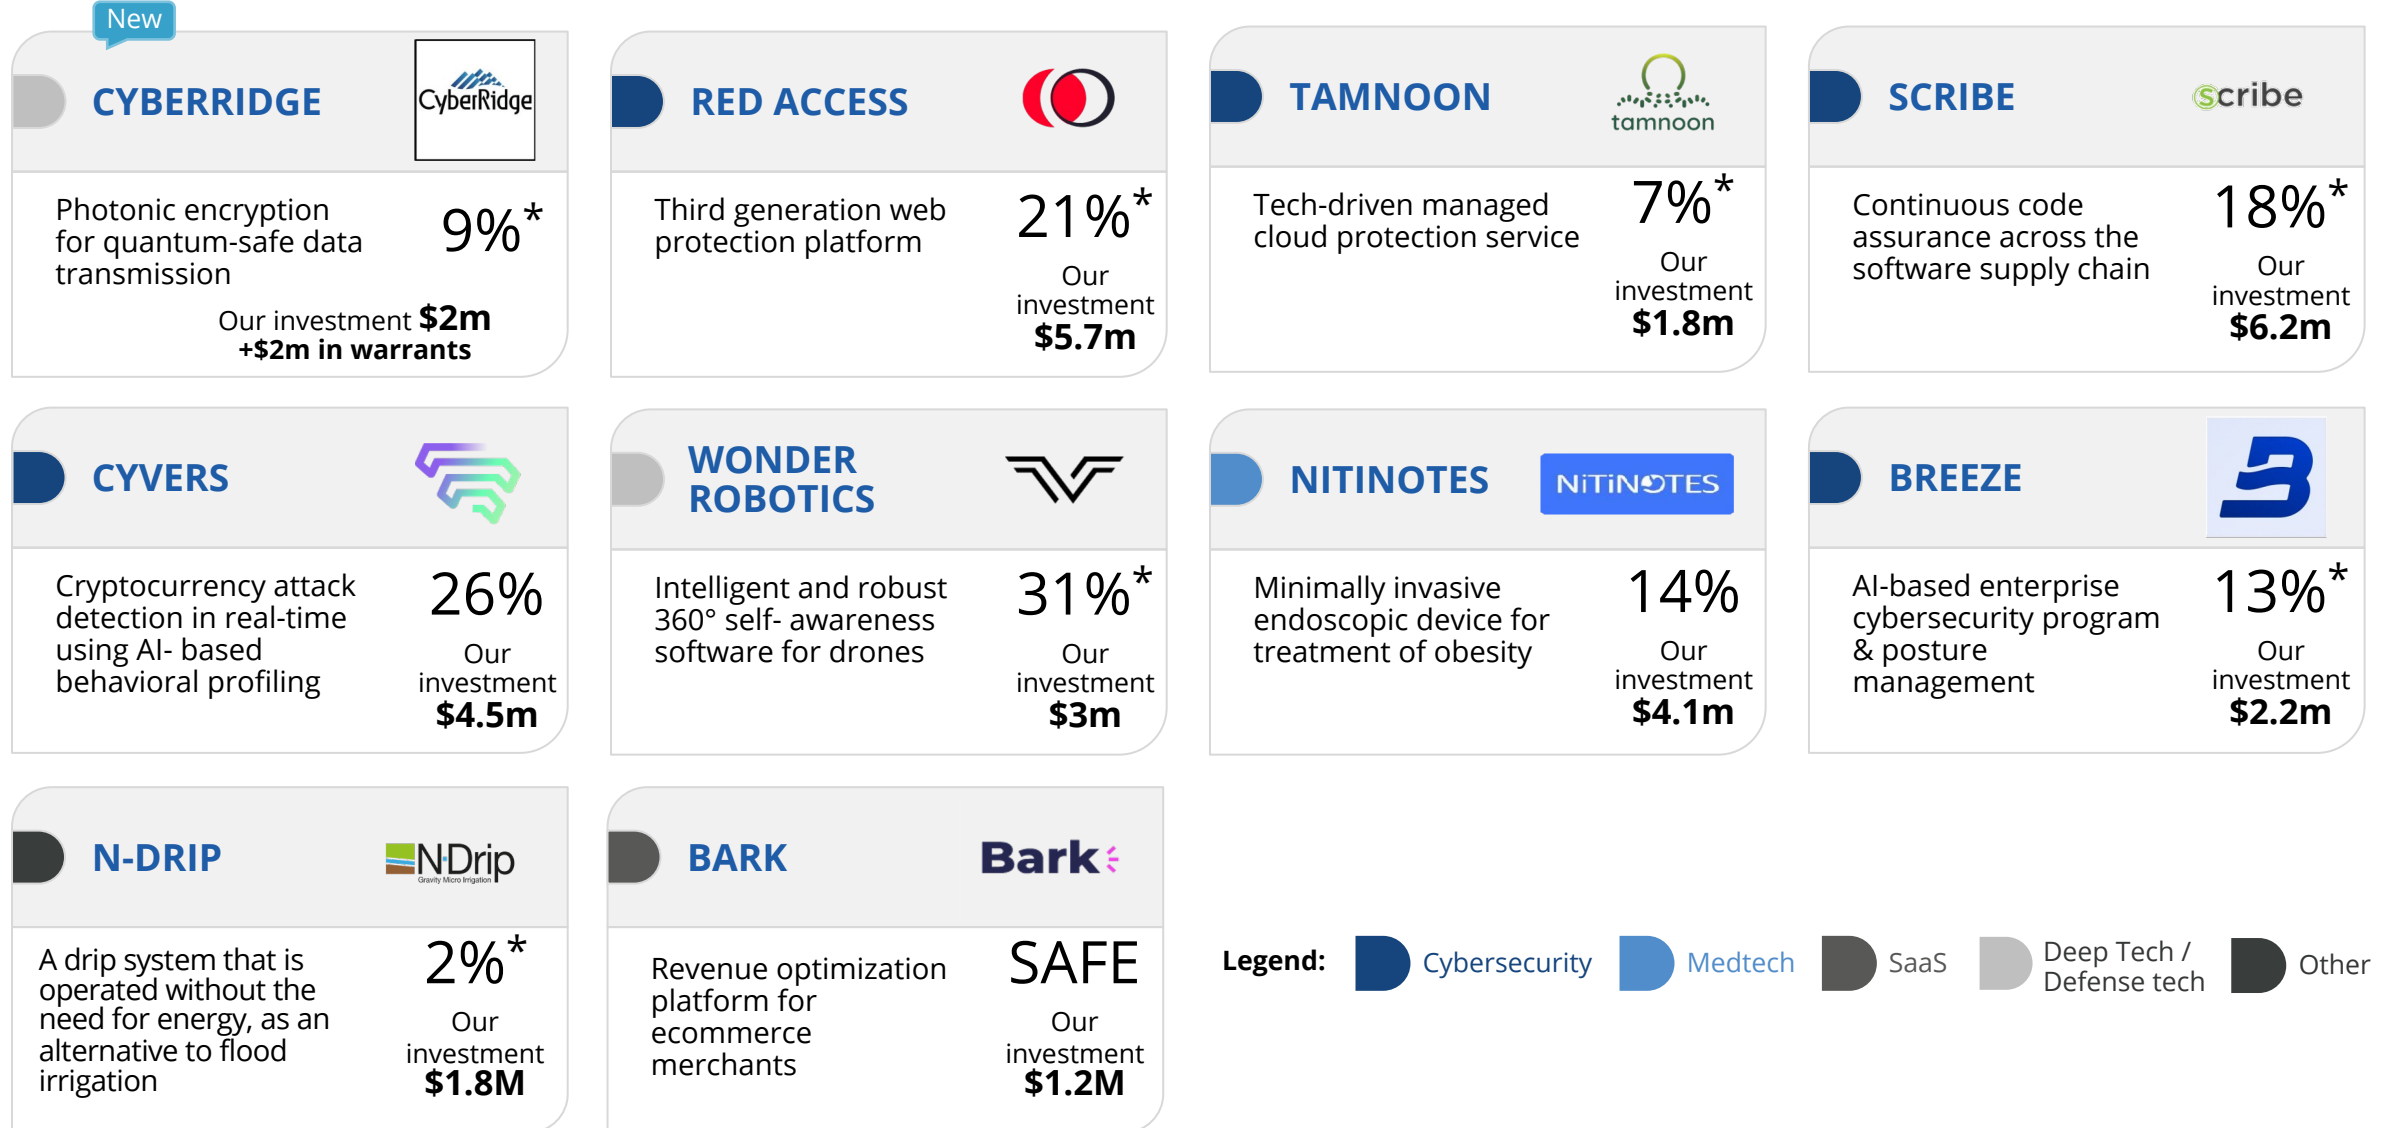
New

CYBERRIDGE

CyberRidge

Photonic encryption for quantum-safe data transmission

9%*

Our investment **$2m**
**+$2m in warrants**

RED ACCESS

Third generation web protection platform

21%*

Our investment **$5.7m**

TAMNOON

tamnoon

Tech-driven managed cloud protection service

7%*

Our investment **$1.8m**

SCRIBE

scribe

Continuous code assurance across the software supply chain

18%*

Our investment **$6.2m**

CYVERS

Cryptocurrency attack detection in real-time using AI- based behavioral profiling

26%

Our investment **$4.5m**

WONDER ROBOTICS

Intelligent and robust 360° self- awareness software for drones

31%*

Our investment **$3m**

NITINOTES

NiTiNOTES

Minimally invasive endoscopic device for treatment of obesity

14%

Our investment **$4.1m**

BREEZE

AI-based enterprise cybersecurity program & posture management

13%*

Our investment **$2.2m**

N-DRIP

NDrip
Gravity Micro Irrigation

A drip system that is operated without the need for energy, as an alternative to flood irrigation

2%*

Our investment **$1.8M**

BARK

Bark

Revenue optimization platform for ecommerce merchants

SAFE

Our investment **$1.2M**

**Legend:** Cybersecurity Medtech SaaS Deep Tech / Defense tech Other